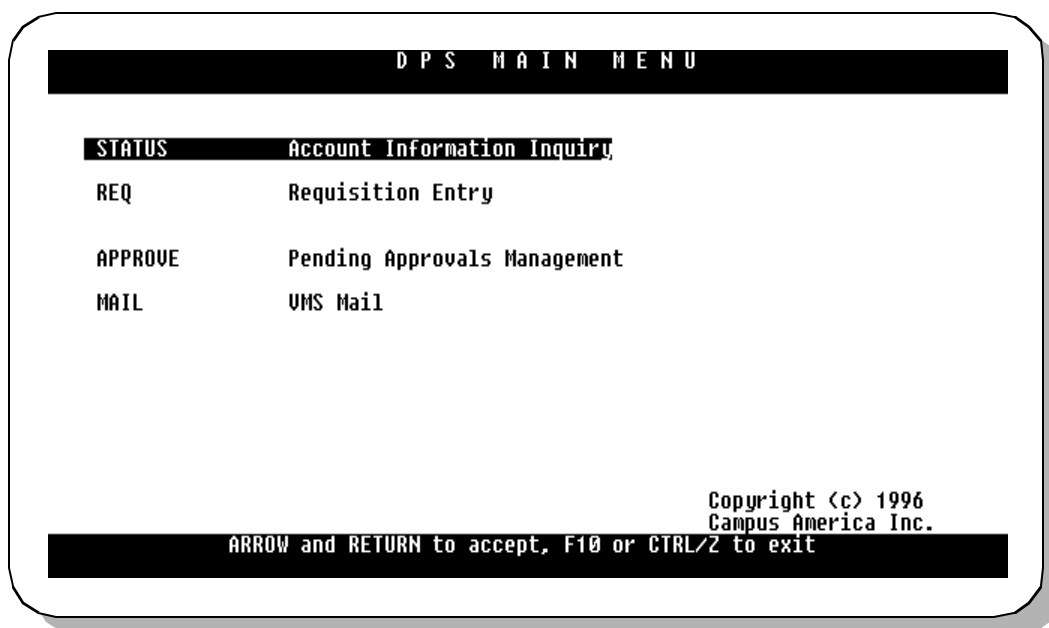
D P S   M A I N   M E N U

STATUS Account Information Inquiry

REQ Requisition Entry

APPROVE Pending Approvals Management

MAIL VMS Mail

Copyright (c) 1996
Campus America Inc.

ARROW and RETURN to accept, F10 or CTRL/Z to exit